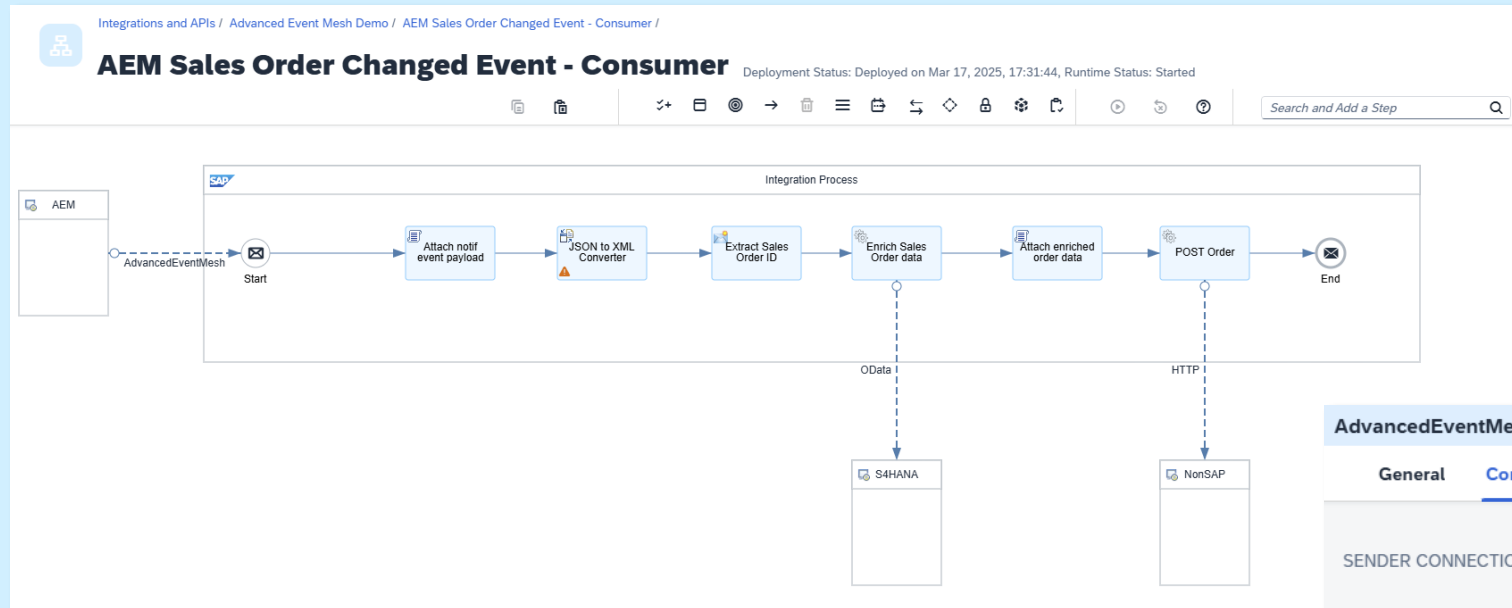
Integrations and APIs / Advanced Event Mesh Demo / AEM Sales Order Changed Event - Consumer /

AEM Sales Order Changed Event - Consumer Deployment Status: Deployed on Mar 17, 2025, 17:31:44, Runtime Status: Started

Search and Add a Step

AEM

SAP Integration Process

AdvancedEventMesh

Start

Attach notif event payload

JSON to XML Converter

Extract Sales Order ID

Enrich Sales Order data

Attach enriched order data

POST Order

End

OData

HTTP

S4HANA

NonSAP

AdvancedEventMe

General Co

SENDER CONNECTIC